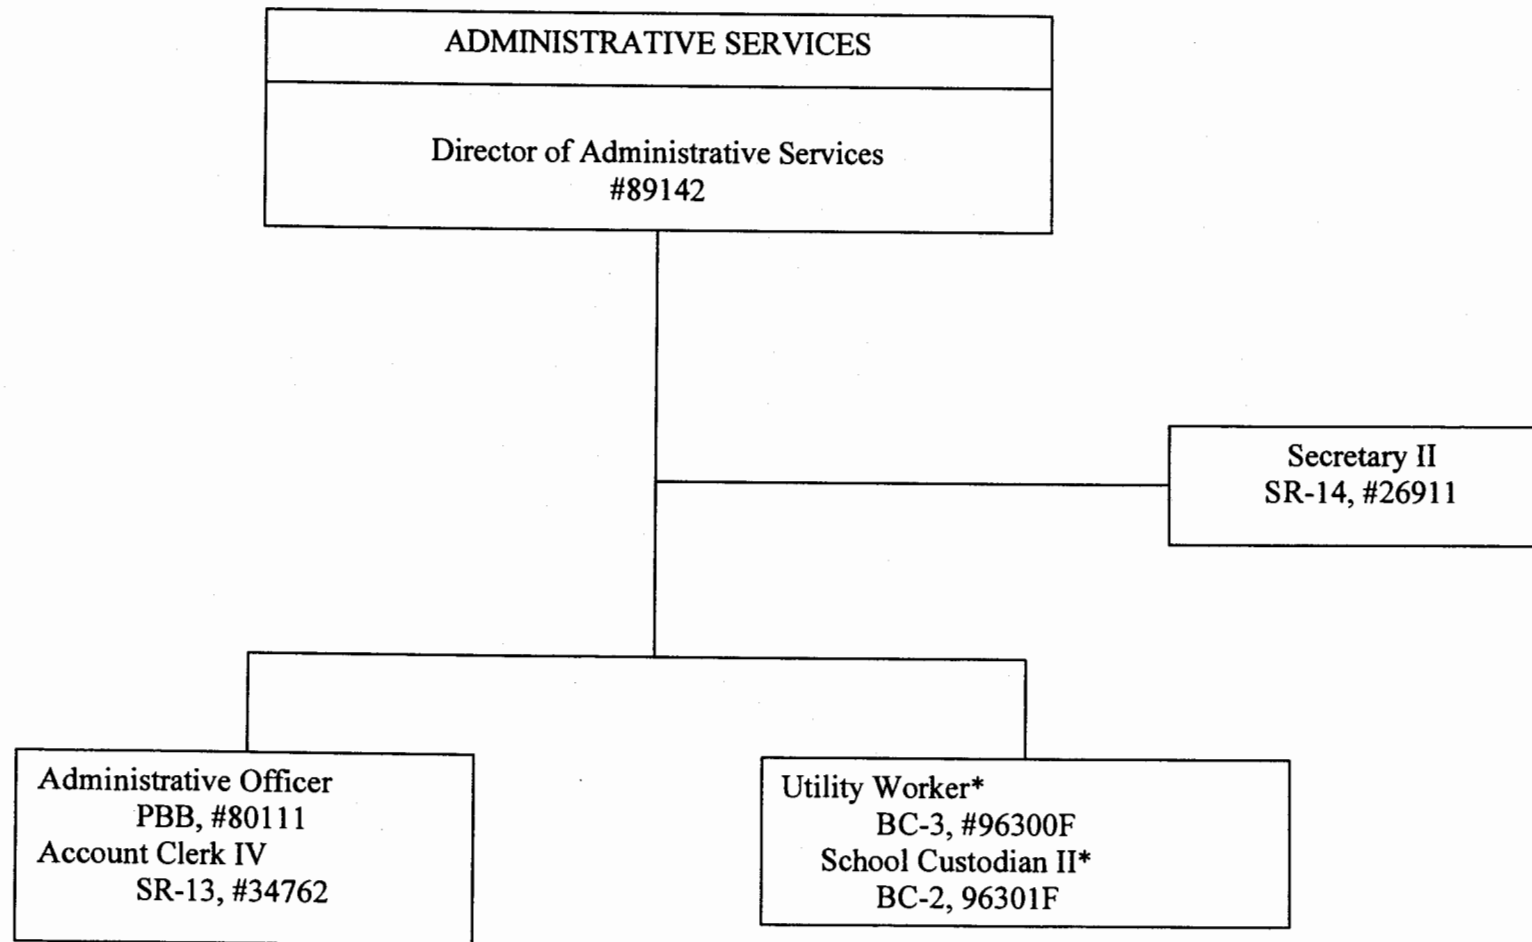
ADMINISTRATIVE SERVICES

Director of Administrative Services
#89142

Secretary II
SR-14, #26911

Administrative Officer
PBB, #80111
Account Clerk IV
SR-13, #34762

Utility Worker*
BC-3, #96300F
School Custodian II*
BC-2, 96301F